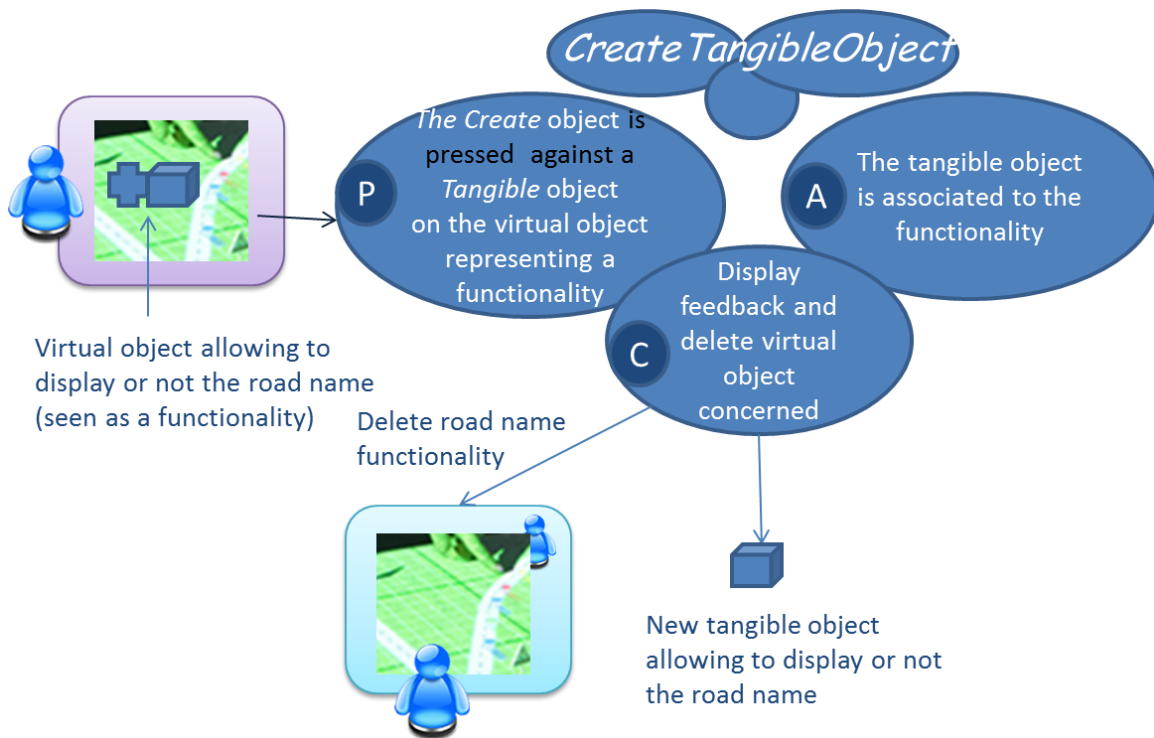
CreateTangibleObject

P

The Create object is pressed against a Tangible object on the virtual object representing a functionality

A

The tangible object is associated to the functionality

C

Display feedback and delete virtual object concerned

Virtual object allowing to display or not the road name (seen as a functionality)

Delete road name functionality

New tangible object allowing to display or not the road name